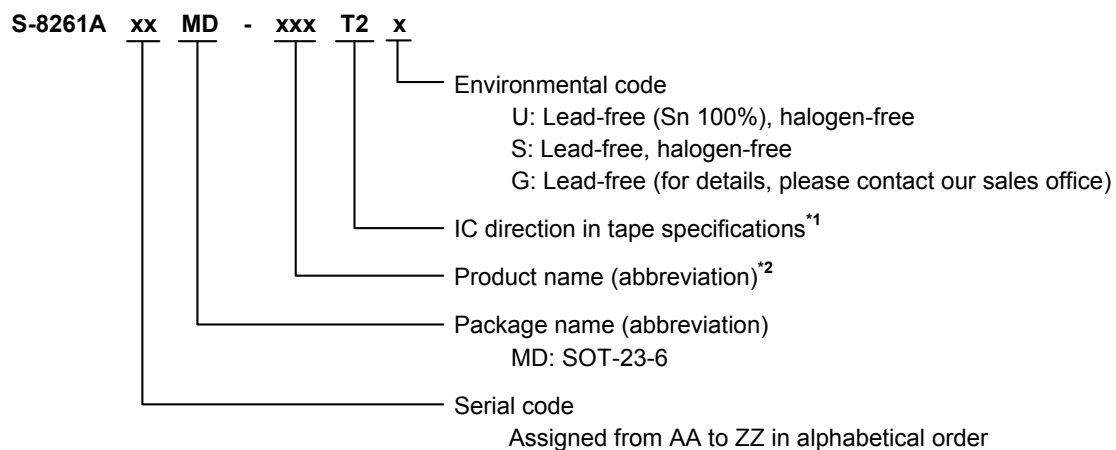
S-8261A xx MD - xxx T2 x

Environmental code
U: Lead-free (Sn 100%), halogen-free
S: Lead-free, halogen-free
G: Lead-free (for details, please contact our sales office)

IC direction in tape specifications$^{*1}$

Product name (abbreviation)$^{*2}$

Package name (abbreviation)
MD: SOT-23-6

Serial code
Assigned from AA to ZZ in alphabetical order